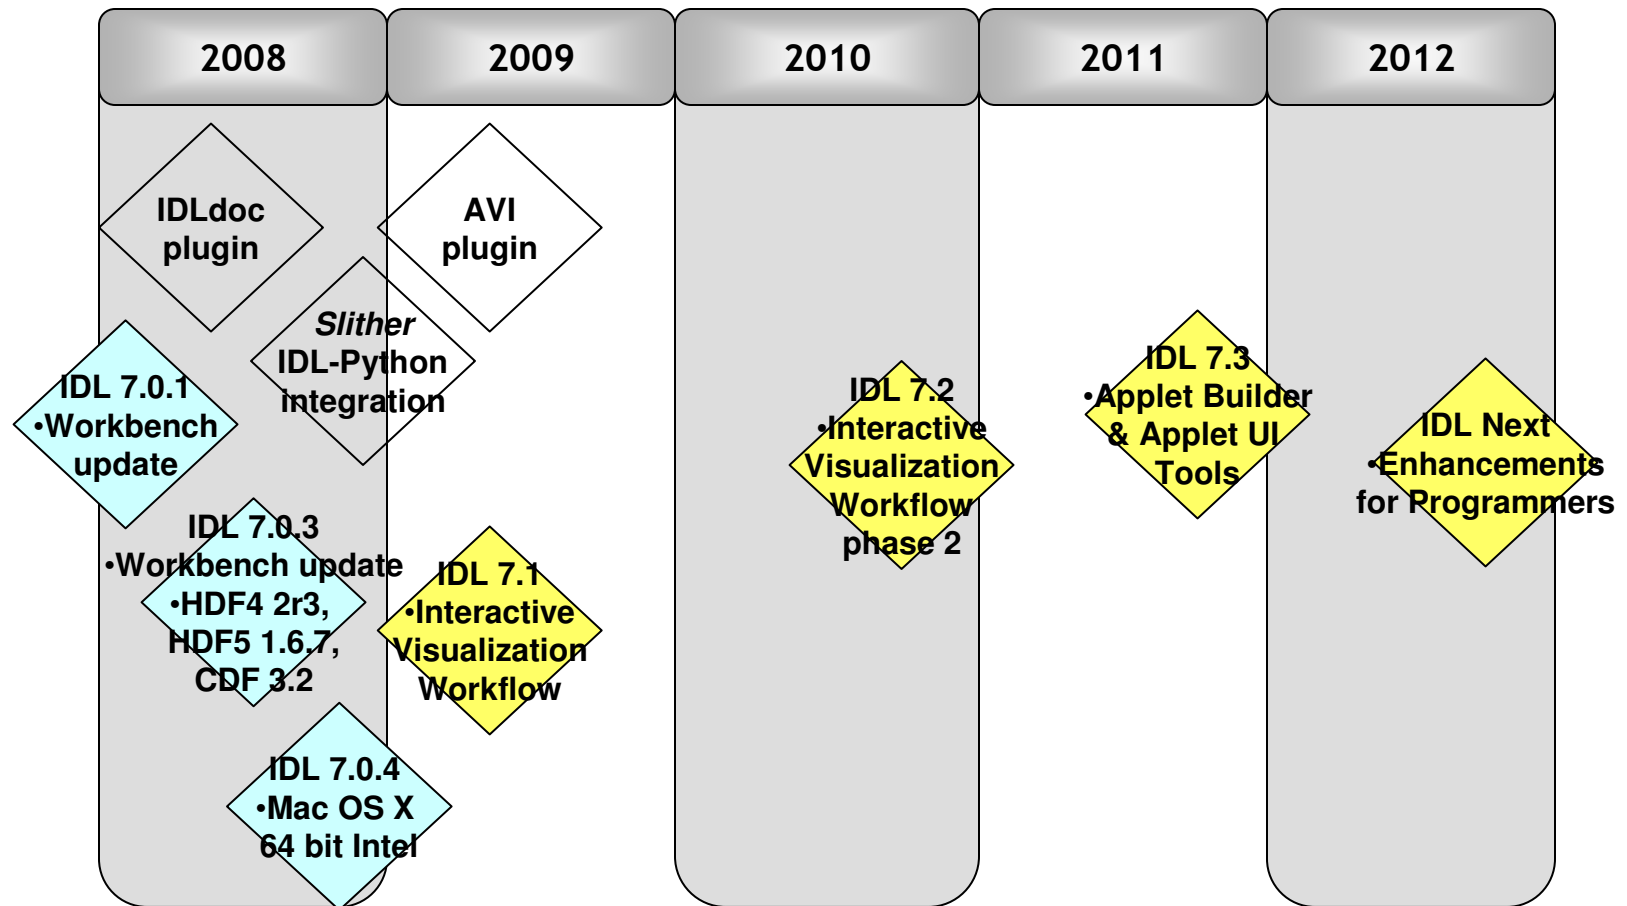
2008

2009

2010

2011

2012

IDLdoc plugin

AVI plugin

*Slither* IDL-Python integration

IDL 7.0.1
•Workbench update

IDL 7.0.3
•Workbench update
•HDF4 2r3, HDF5 1.6.7, CDF 3.2

IDL 7.1
•Interactive Visualization Workflow

IDL 7.0.4
•Mac OS X 64 bit Intel

IDL 7.2
•Interactive Visualization Workflow phase 2

IDL 7.3
•Applet Builder & Applet UI Tools

IDL Next
•Enhancements for Programmers